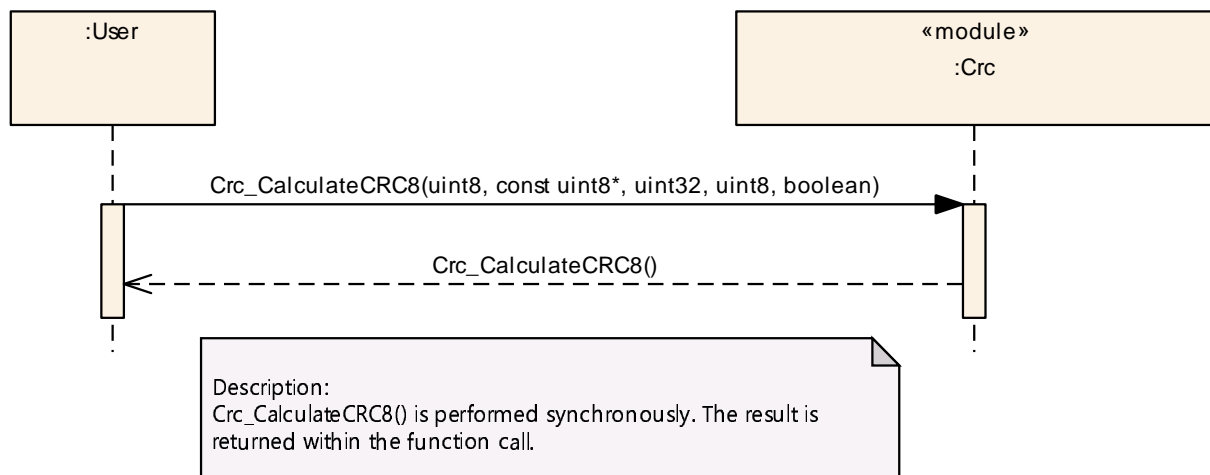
:User

«module»
:Crc

Crc_CalculateCRC8(uint8, const uint8*, uint32, uint8, boolean)

Crc_CalculateCRC8()

Description:
Crc_CalculateCRC8() is performed synchronously. The result is returned within the function call.